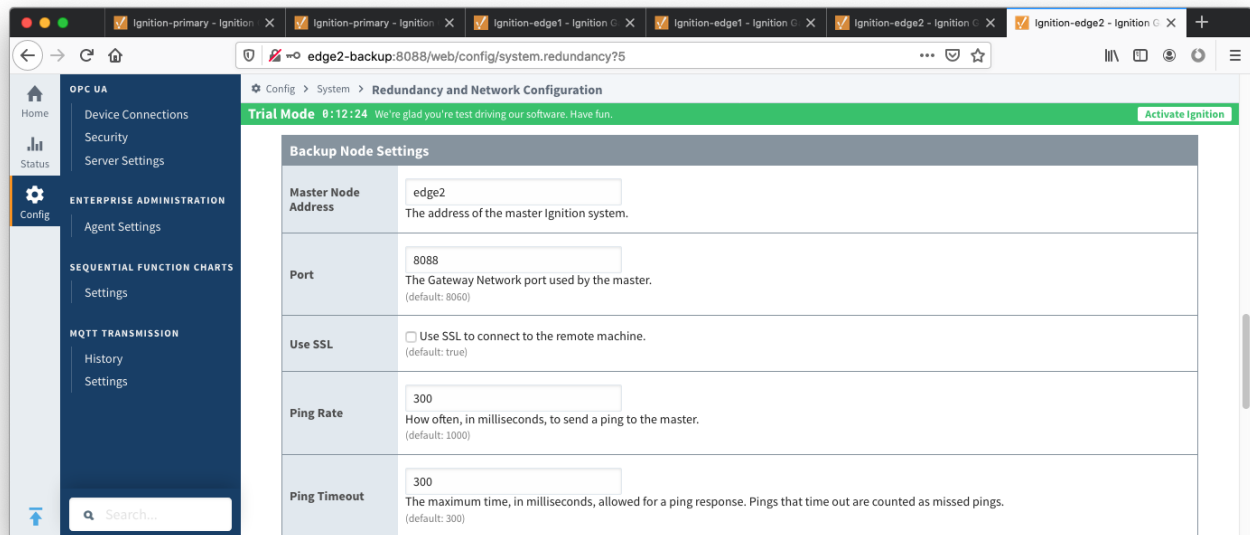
Ignition-primary - Ignition
Ignition-primary - Ignition
Ignition-edge1 - Ignition G
Ignition-edge1 - Ignition G
Ignition-edge2 - Ignition G
Ignition-edge2 - Ignition G

edge2-backup:8088/web/config/system.redundancy?5

Home
Status
Config

OPC UA
Device Connections
Security
Server Settings

ENTERPRISE ADMINISTRATION
Agent Settings

SEQUENTIAL FUNCTION CHARTS
Settings

MQTT TRANSMISSION
History
Settings

Search...

Config > System > Redundancy and Network Configuration

Trial Mode 0:12:24 We're glad you're test driving our software. Have fun.
Activate Ignition

Backup Node Settings

| | |
|---|---|
| Master Node Address | edge2 The address of the master Ignition system. |
| Port | 8088 The Gateway Network port used by the master. (default: 8060) |
| Use SSL | Use SSL to connect to the remote machine. (default: true) |
| Ping Rate | 300 How often, in milliseconds, to send a ping to the master. (default: 1000) |
| Ping Timeout | 300 The maximum time, in milliseconds, allowed for a ping response. Pings that time out are counted as missed pings. (default: 300) |